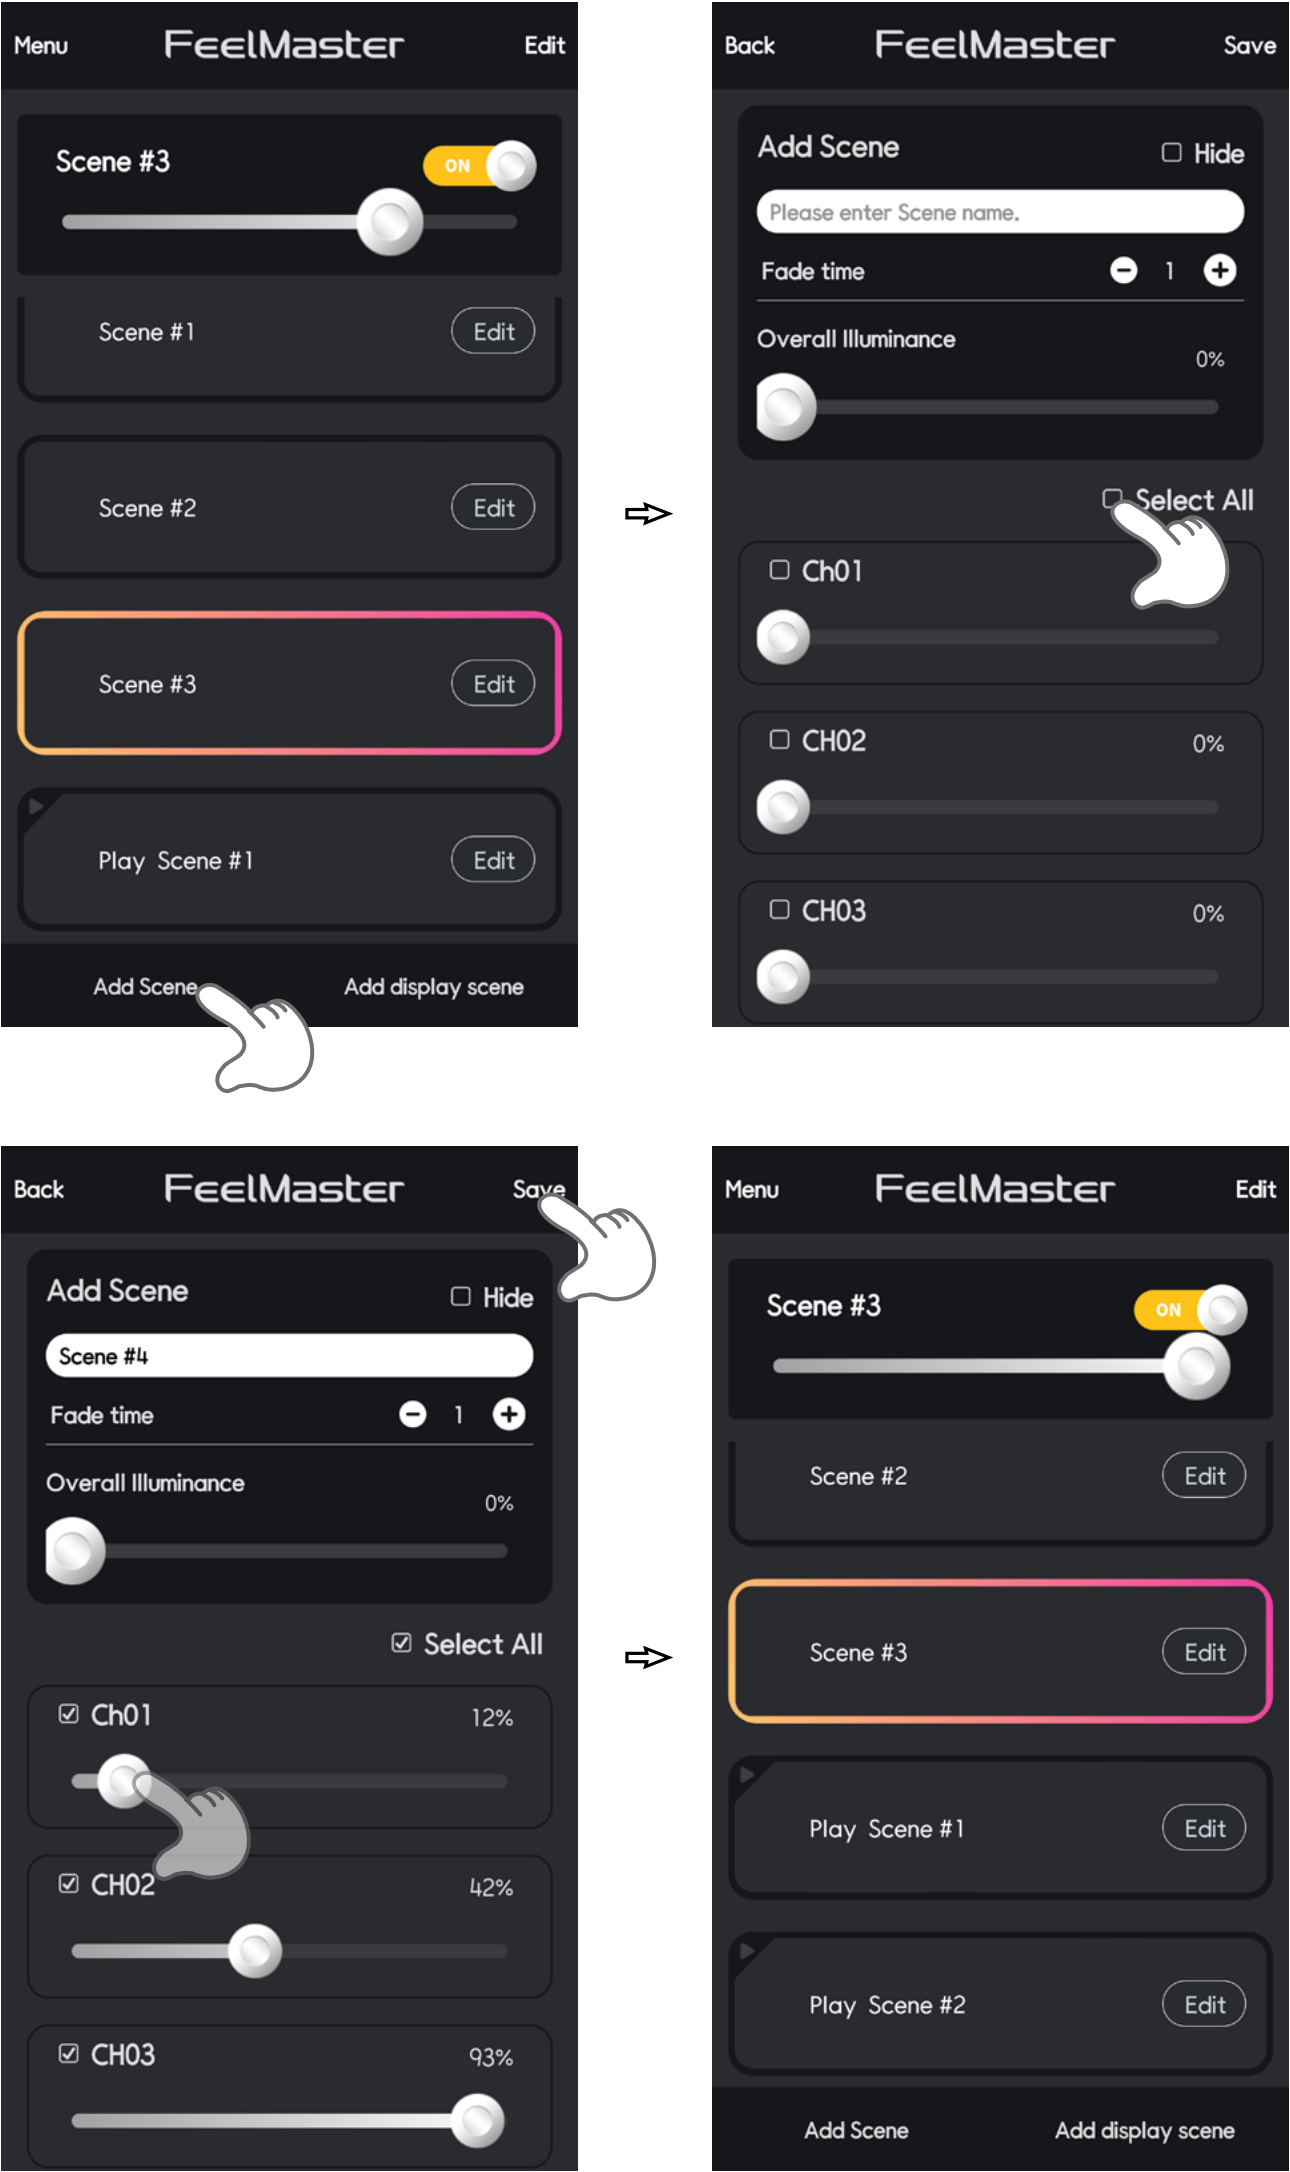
Menu FeelMaster Edit

Scene #3 ON

Scene #1 Edit

Scene #2 Edit

Scene #3 Edit

Play Scene #1 Edit

Add Scene Add display scene

Back FeelMaster Save

Add Scene ☐ Hide

Please enter Scene name.

Fade time 1

Overall Illuminance 0%

☐ Select All

☐ Ch01

☐ CH02 0%

☐ CH03 0%

Back FeelMaster Save

Add Scene ☐ Hide

Scene #4

Fade time 1

Overall Illuminance 0%

☑ Select All

☑ Ch01 12%

☑ CH02 42%

☑ CH03 93%

Menu FeelMaster Edit

Scene #3 ON

Scene #2 Edit

Scene #3 Edit

Play Scene #1 Edit

Play Scene #2 Edit

Add Scene Add display scene